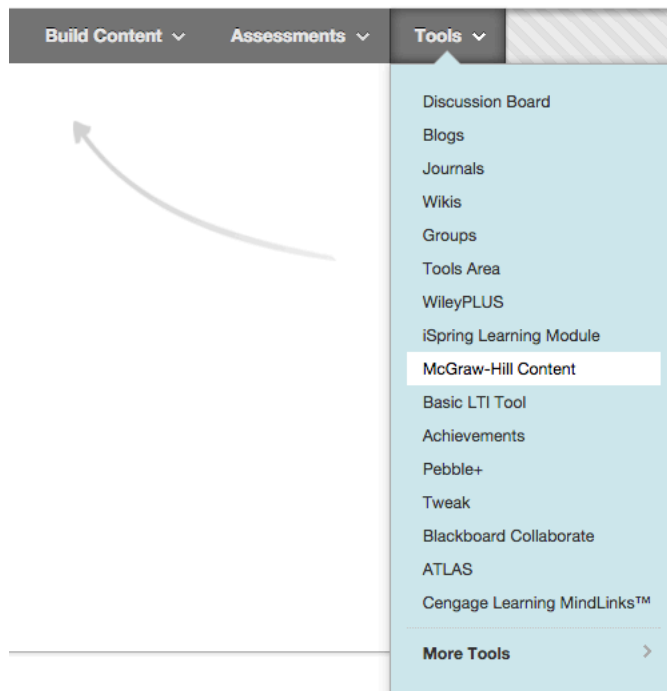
Build Content ⌄ Assessments ⌄ Tools ⌄

Discussion Board
Blogs
Journals
Wikis
Groups
Tools Area
WileyPLUS
iSpring Learning Module
McGraw-Hill Content
Basic LTI Tool
Achievements
Pebble+
Tweak
Blackboard Collaborate
ATLAS
Cengage Learning MindLinks™

More Tools